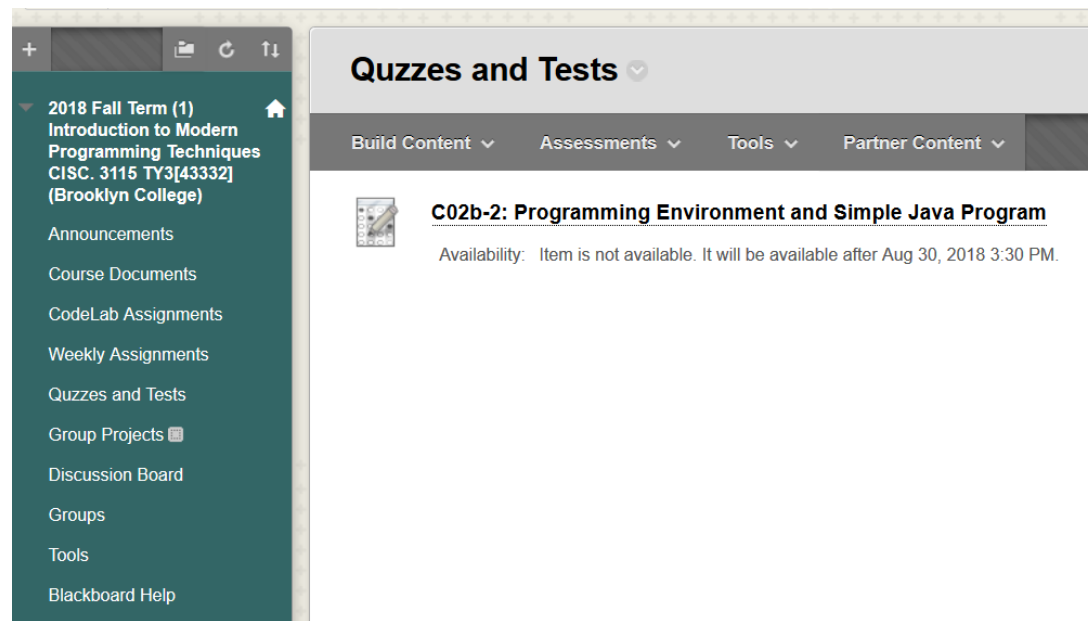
+

2018 Fall Term (1) Introduction to Modern Programming Techniques CISC. 3115 TY3[43332] (Brooklyn College)

Announcements

Course Documents

CodeLab Assignments

Weekly Assignments

Quzzes and Tests

Group Projects

Discussion Board

Groups

Tools

Blackboard Help

Quzzes and Tests

Build Content ∨ Assessments ∨ Tools ∨ Partner Content ∨

C02b-2: Programming Environment and Simple Java Program

Availability: Item is not available. It will be available after Aug 30, 2018 3:30 PM.